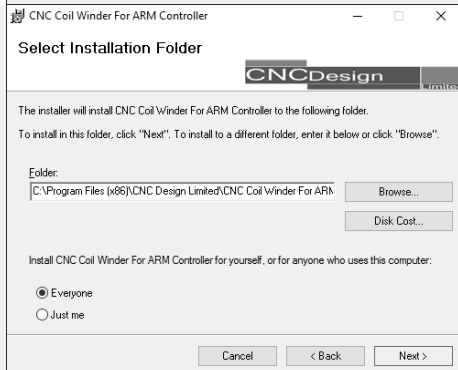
CNC Coil Winder For ARM Controller

Select Installation Folder

CNCDesign Limite

The installer will install CNC Coil Winder For ARM Controller to the following folder.

To install in this folder, click "Next". To install to a different folder, enter it below or click "Browse".

Folder:

C:\Program Files (x86)\CNC Design Limited\CNC Coil Winder For ARN

Browse...

Disk Cost...

Install CNC Coil Winder For ARM Controller for yourself, or for anyone who uses this computer:

Everyone

Just me

Cancel

< Back

Next >